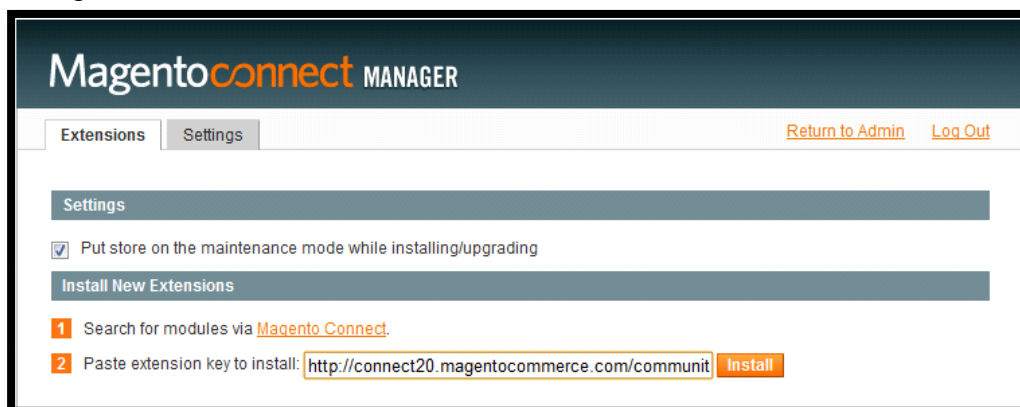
Magentoconnect MANAGER

Extensions Settings

Return to Admin Log Out

Settings

Put store on the maintenance mode while installing/upgrading

Install New Extensions

1 Search for modules via Magento Connect.

2 Paste extension key to install: http://connect20.magentocommerce.com/communit Install